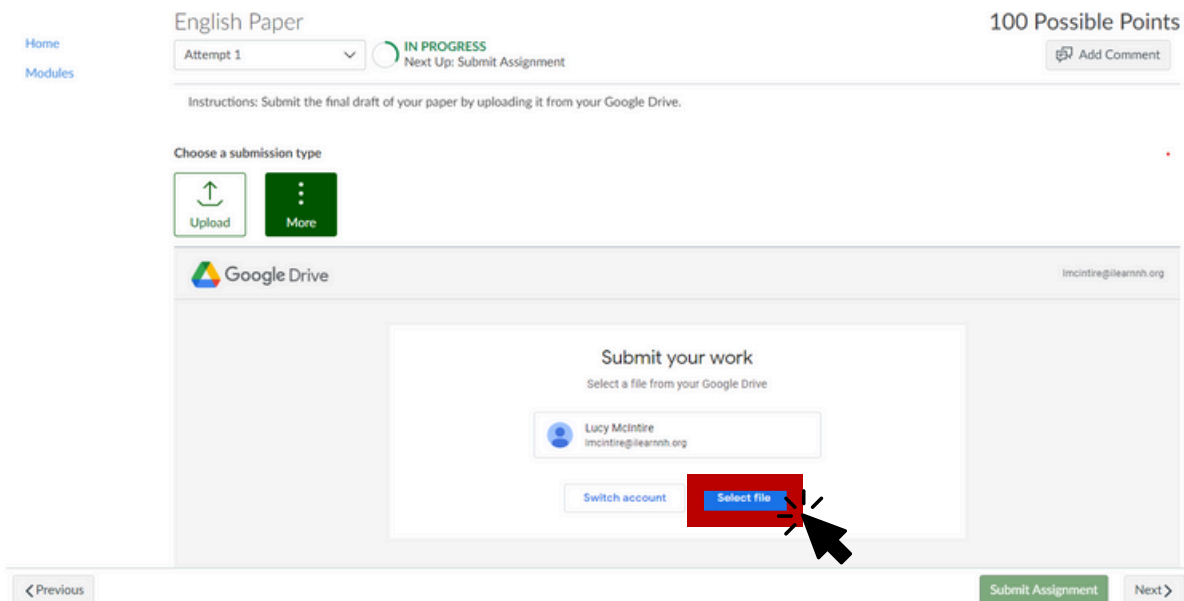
Home
Modules

English Paper
Attempt 1
IN PROGRESS
Next Up: Submit Assignment

100 Possible Points
Add Comment

Instructions: Submit the final draft of your paper by uploading it from your Google Drive.

Choose a submission type

Upload
More

Google Drive
lmcintire@ilearnnh.org

Submit your work
Select a file from your Google Drive

Lucy McIntire
lmcintire@ilearnnh.org

Switch account
Select file

< Previous
Submit Assignment
Next >